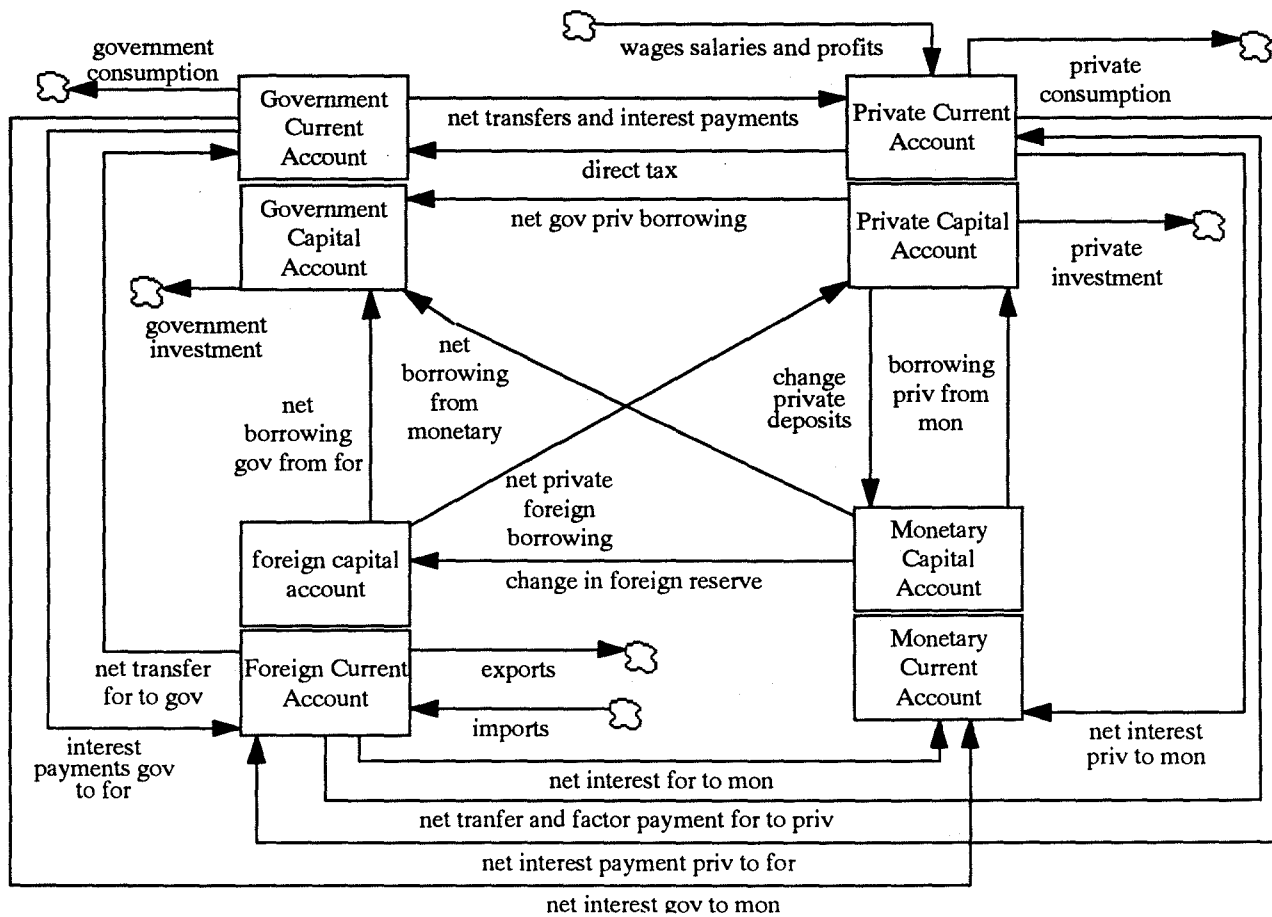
government consumption

Government Current Account

net transfers and interest payments

direct tax

wages salaries and profits

Private Current Account

private consumption

Government Capital Account

net gov priv borrowing

Private Capital Account

private investment

government investment

net borrowing from monetary

change private deposits

borrowing priv from mon

net borrowing gov from for

net private foreign borrowing

foreign capital account

change in foreign reserve

Monetary Capital Account

Monetary Current Account

net transfer for to gov

Foreign Current Account

exports

imports

interest payments gov to for

net interest priv to mon

net interest for to mon

net tranfer and factor payment for to priv

net interest payment priv to for

net interest gov to mon